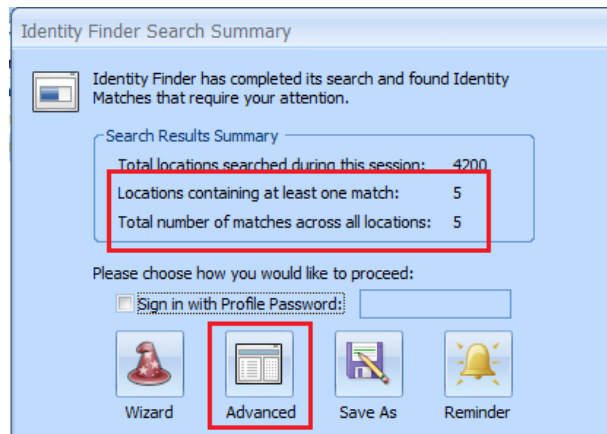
Identity Finder Search Summary

Identity Finder has completed its search and found Identity Matches that require your attention.

Search Results Summary

Total locations searched during this session: 4200

Locations containing at least one match: 5

Total number of matches across all locations: 5

Please choose how you would like to proceed:

Sign in with Profile Password:

Wizard

Advanced

Save As

Reminder